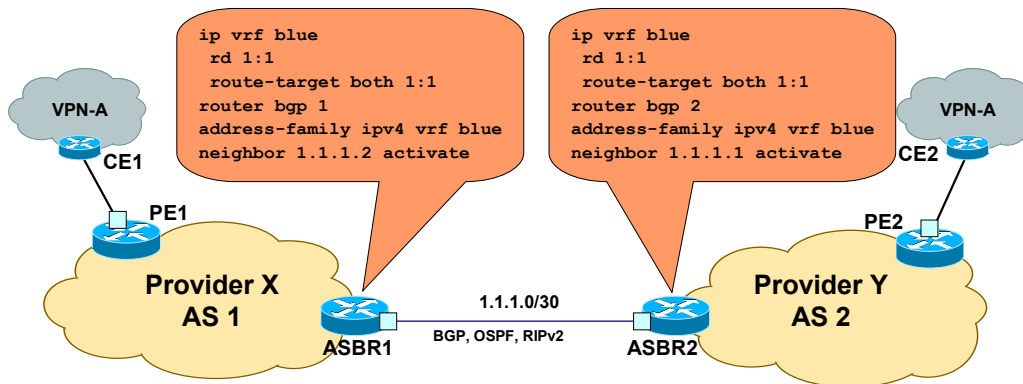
ip vrf blue
rd 1:1
route-target both 1:1
router bgp 1
address-family ipv4 vrf blue
neighbor 1.1.1.2 activate

ip vrf blue
rd 1:1
route-target both 1:1
router bgp 2
address-family ipv4 vrf blue
neighbor 1.1.1.1 activate

VPN-A
CE1
PE1
Provider X
AS 1
ASBR1

1.1.1.0/30
BGP, OSPF, RIPv2

VPN-A
CE2
PE2
Provider Y
AS 2
ASBR2